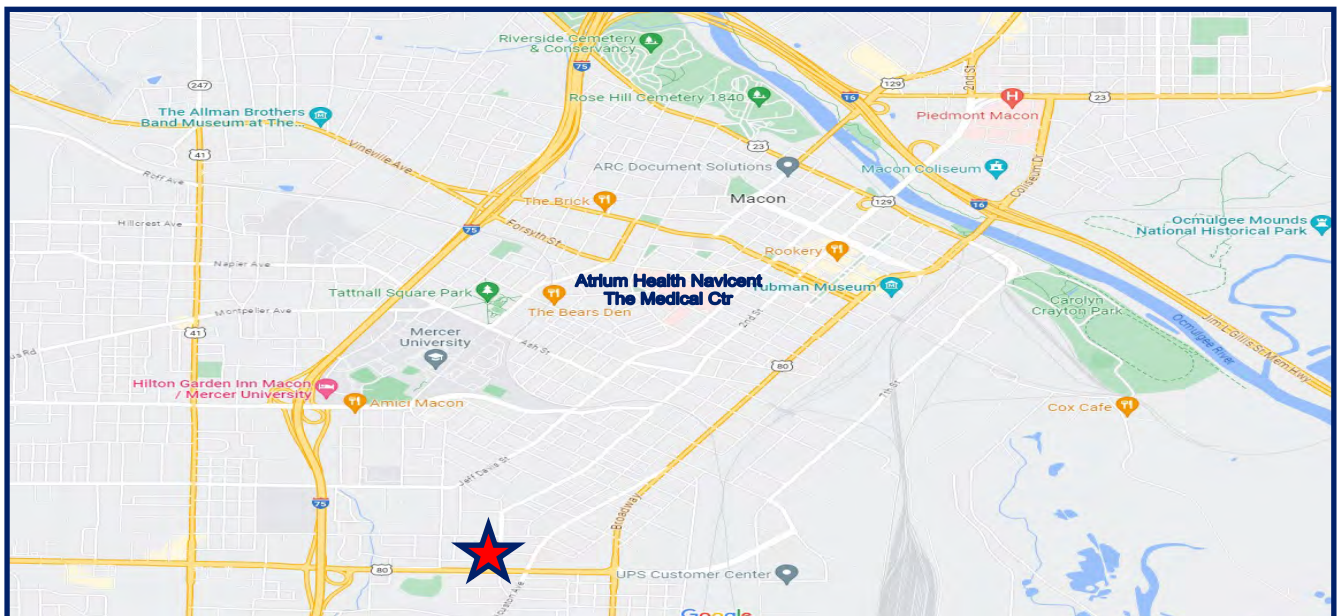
Riverside Cemetery & Conservancy

75

129

2nd St

Piedmont Macon

23

16

247

Rose Hill Cemetery 1840

The Allman Brothers Band Museum at The...

Vineville Ave

23

ARC Document Solutions

Macon Coliseum

Coliseum Dr

41

Roff Ave

The Brick

Macon

129

16

Hillcrest Ave

75

Forsyth St

Ocmulgee Mounds National Historical Park

Rookery

Napier Ave

Atrium Health Navicent The Medical Ctr

Tattnall Square Park

The Bears Den

Tubman Museum

Carolyn Crayton Park

Montpelier Ave

2nd St

41

Mercer University

Ash St

Ocmulgee River

Jim L Gillis Sr Mem Hwy

80

7th St

Hilton Garden Inn Macon / Mercer University

Amici Macon

Cox Cafe

Jeff Davis St

75

Broadway

80

UPS Customer Center

Google